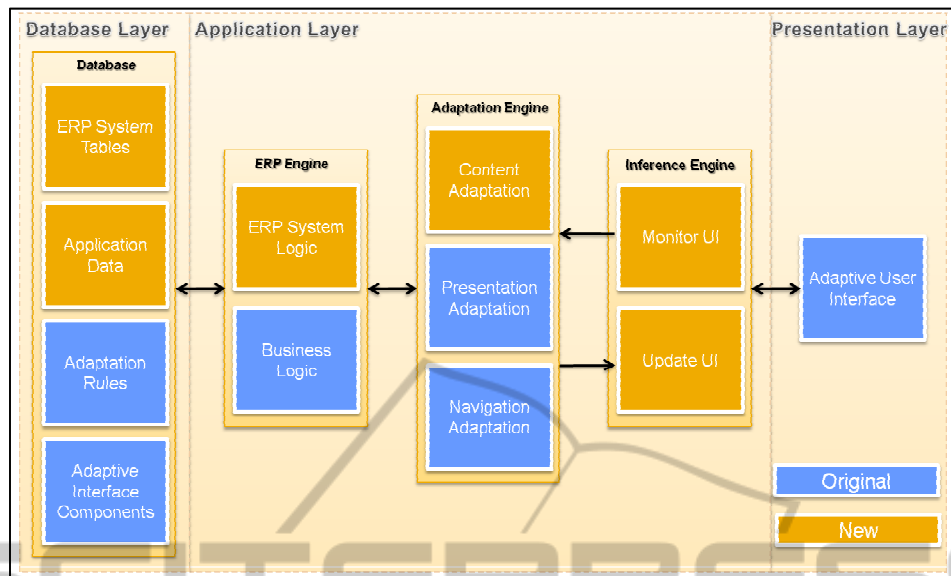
Database Layer

Database

ERP System Tables

Application Data

Adaptation Rules

Adaptive Interface Components

Application Layer

ERP Engine

ERP System Logic

Business Logic

Adaptation Engine

Content Adaptation

Presentation Adaptation

Navigation Adaptation

Inference Engine

Monitor UI

Update UI

Presentation Layer

Adaptive User Interface

Original

New